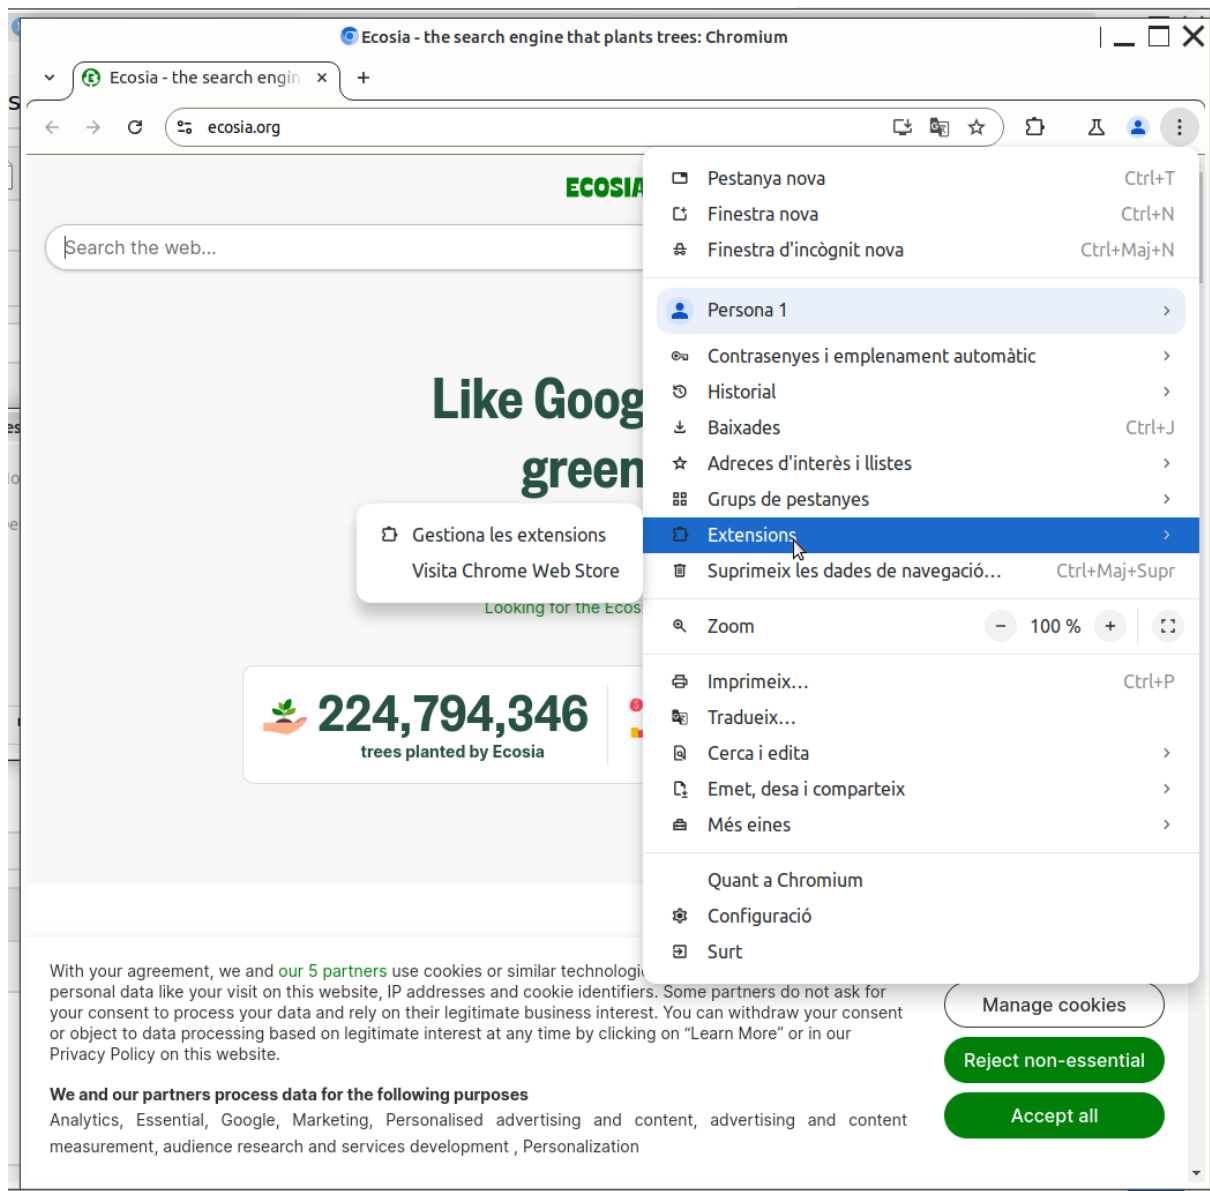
Ecosia - the search engine that plants trees: Chromium

Ecosia - the search engin ×
+

ecosia.org

ECOSIA

Search the web...

Like Goog
green

Gestiona les extensions
Visita Chrome Web Store

Looking for the Ecos

224,794,346
trees planted by Ecosia

Pestanya nova Ctrl+T
Finestra nova Ctrl+N
Finestra d'incògnit nova Ctrl+Maj+N
Persona 1 ›
Contrasenyes i emplenament automàtic ›
Historial ›
Baixades Ctrl+J
Adreces d'interès i llistes ›
Grups de pestanyes ›
Extensions ›
Suprimeix les dades de navegació... Ctrl+Maj+Supr
Zoom − 100 % +
Imprimeix... Ctrl+P
Tradueix...
Cerca i edita ›
Emet, desa i comparteix ›
Més eines ›
Quant a Chromium
Configuració
Surt

With your agreement, we and our 5 partners use cookies or similar technologi personal data like your visit on this website, IP addresses and cookie identifiers. Some partners do not ask for your consent to process your data and rely on their legitimate business interest. You can withdraw your consent or object to data processing based on legitimate interest at any time by clicking on "Learn More" or in our Privacy Policy on this website.

We and our partners process data for the following purposes
Analytics, Essential, Google, Marketing, Personalised advertising and content, advertising and content measurement, audience research and services development , Personalization

Manage cookies
Reject non-essential
Accept all